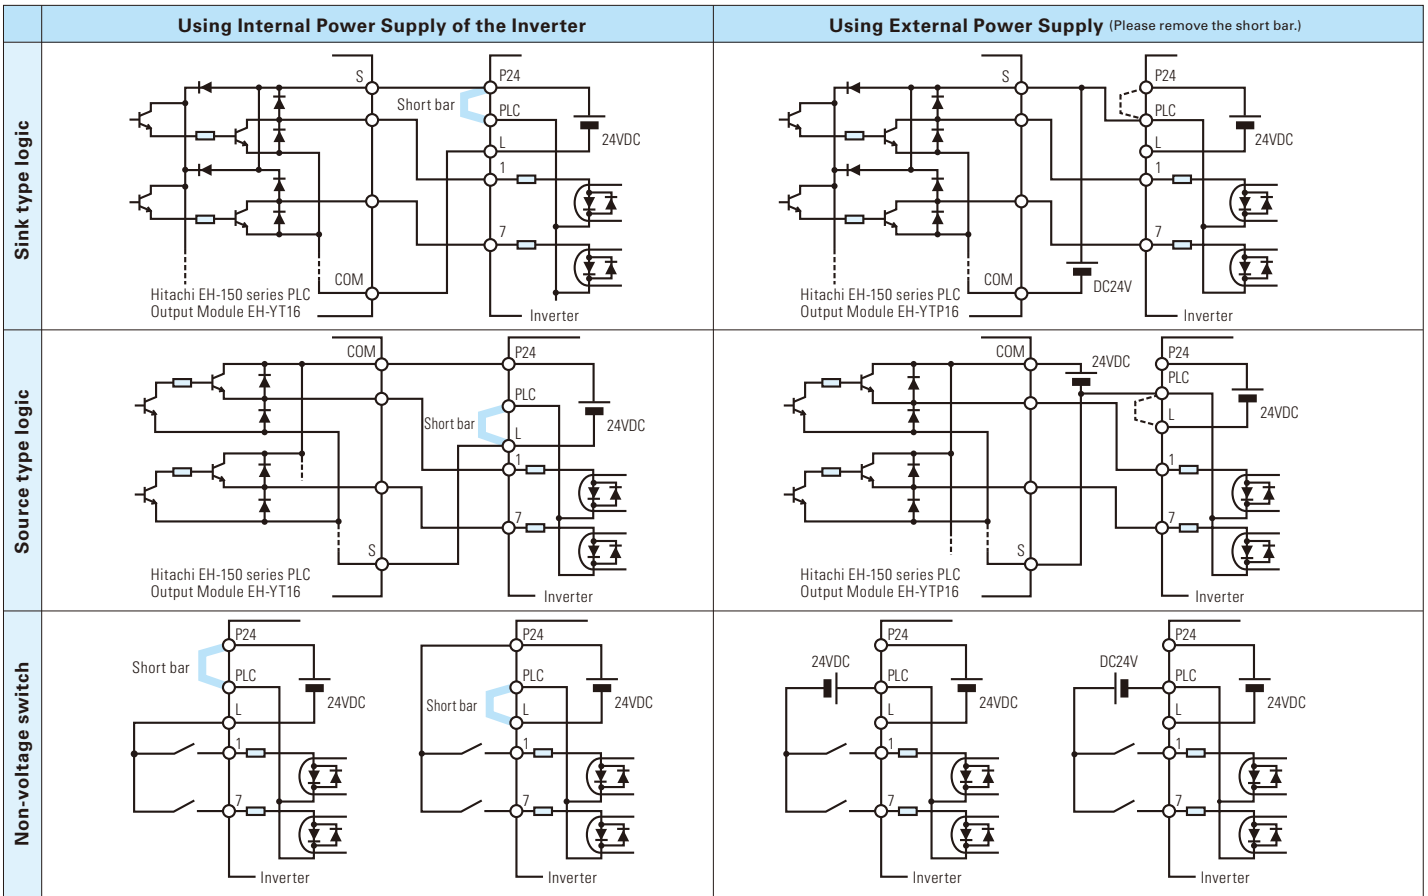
| | Using Internal Power Supply of the Inverter | Using External Power Supply (Please remove the short bar.) |
|---|---|---|
| Sink type logic | S P24 Short bar PLC L 24VDC 1 7 COM Hitachi EH-150 series PLC Output Module EH-YT16 Inverter | S P24 PLC L 24VDC 1 7 COM DC24V Hitachi EH-150 series PLC Output Module EH-YTP16 Inverter |
| Source type logic | COM P24 PLC Short bar L 24VDC 1 7 S Hitachi EH-150 series PLC Output Module EH-YT16 Inverter | COM 24VDC P24 PLC L 24VDC 1 7 S Hitachi EH-150 series PLC Output Module EH-YTP16 Inverter |
| Non-voltage switch | P24 Short bar PLC L 24VDC 1 7 Inverter P24 PLC Short bar L 24VDC 1 7 Inverter | P24 24VDC PLC L 24VDC 1 7 Inverter P24 DC24V PLC L 24VDC 1 7 Inverter |